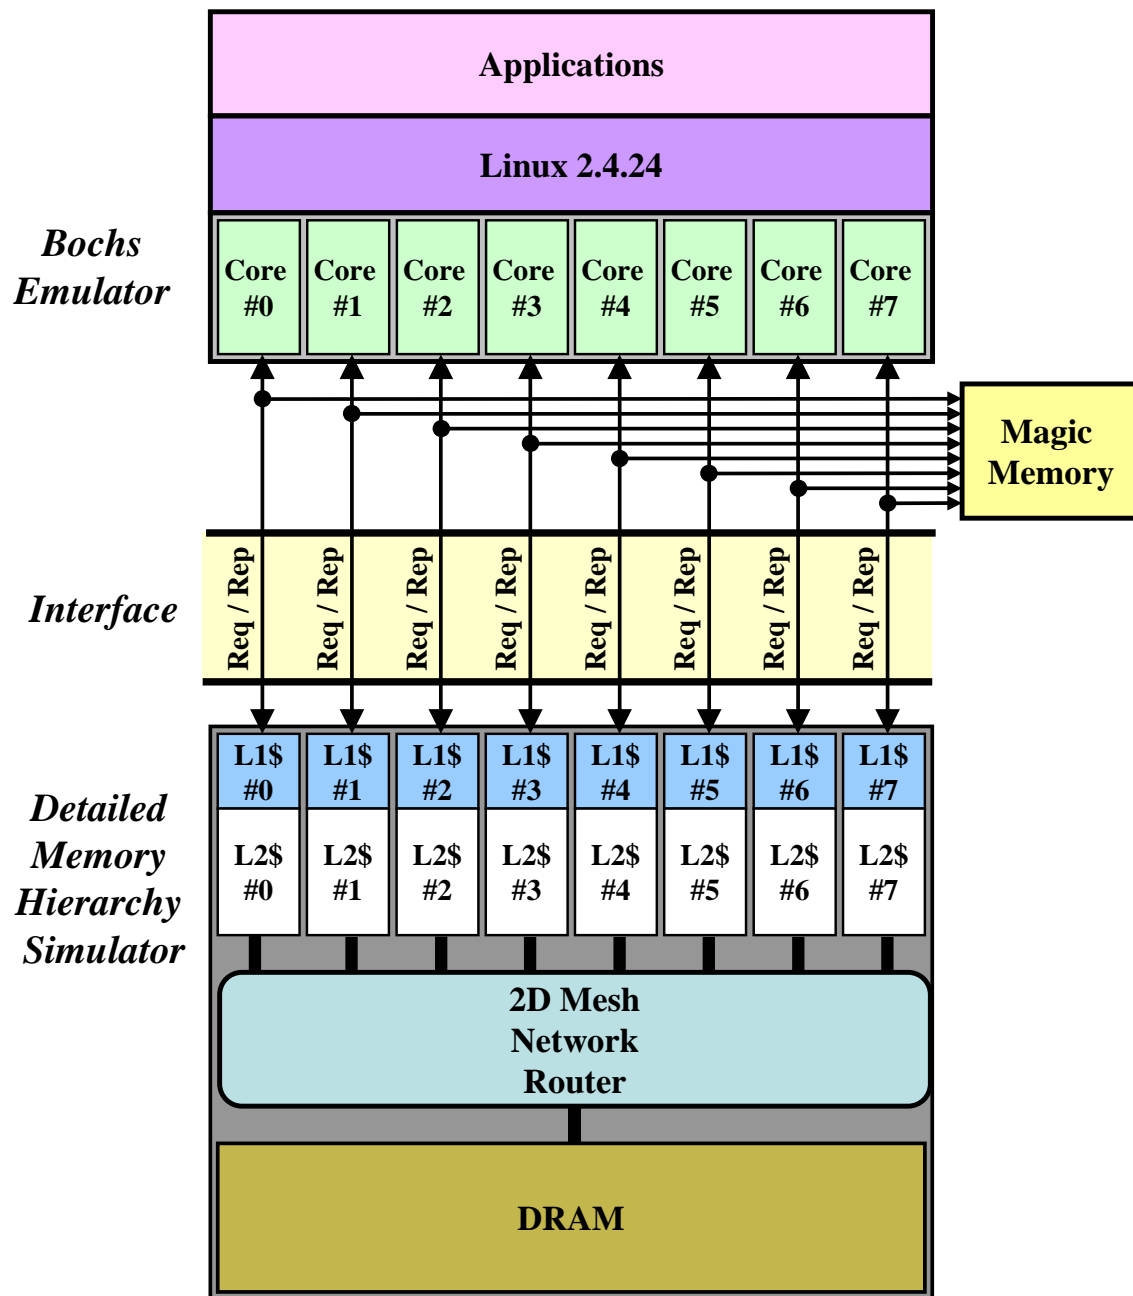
Applications

Linux 2.4.24

Bochs Emulator

Core #0
Core #1
Core #2
Core #3
Core #4
Core #5
Core #6
Core #7

Magic Memory

Interface

Req / Rep
Req / Rep
Req / Rep
Req / Rep
Req / Rep
Req / Rep
Req / Rep
Req / Rep

Detailed Memory Hierarchy Simulator

L1$ #0
L1$ #1
L1$ #2
L1$ #3
L1$ #4
L1$ #5
L1$ #6
L1$ #7

L2$ #0
L2$ #1
L2$ #2
L2$ #3
L2$ #4
L2$ #5
L2$ #6
L2$ #7

2D Mesh Network Router

DRAM